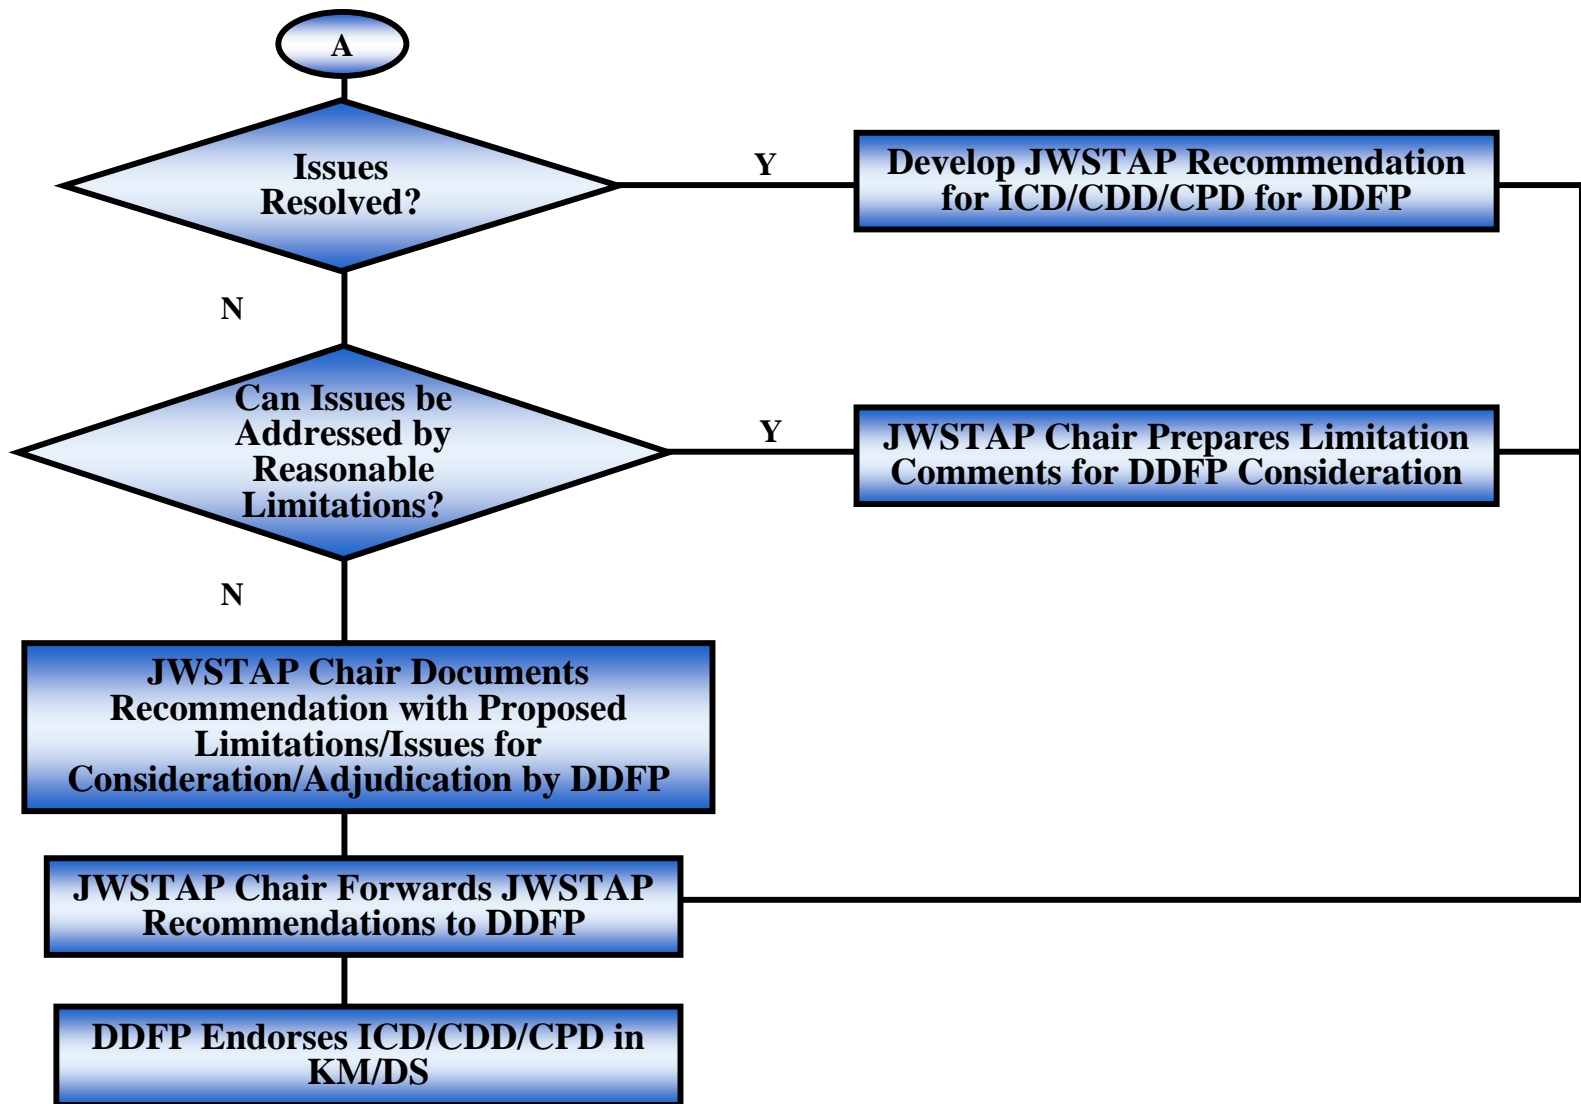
A

Issues Resolved?

Y

Develop JWSTAP Recommendation for ICD/CDD/CPD for DDFP

N

Can Issues be Addressed by Reasonable Limitations?

Y

JWSTAP Chair Prepares Limitation Comments for DDFP Consideration

N

JWSTAP Chair Documents Recommendation with Proposed Limitations/Issues for Consideration/Adjudication by DDFP

JWSTAP Chair Forwards JWSTAP Recommendations to DDFP

DDFP Endorses ICD/CDD/CPD in KM/DS